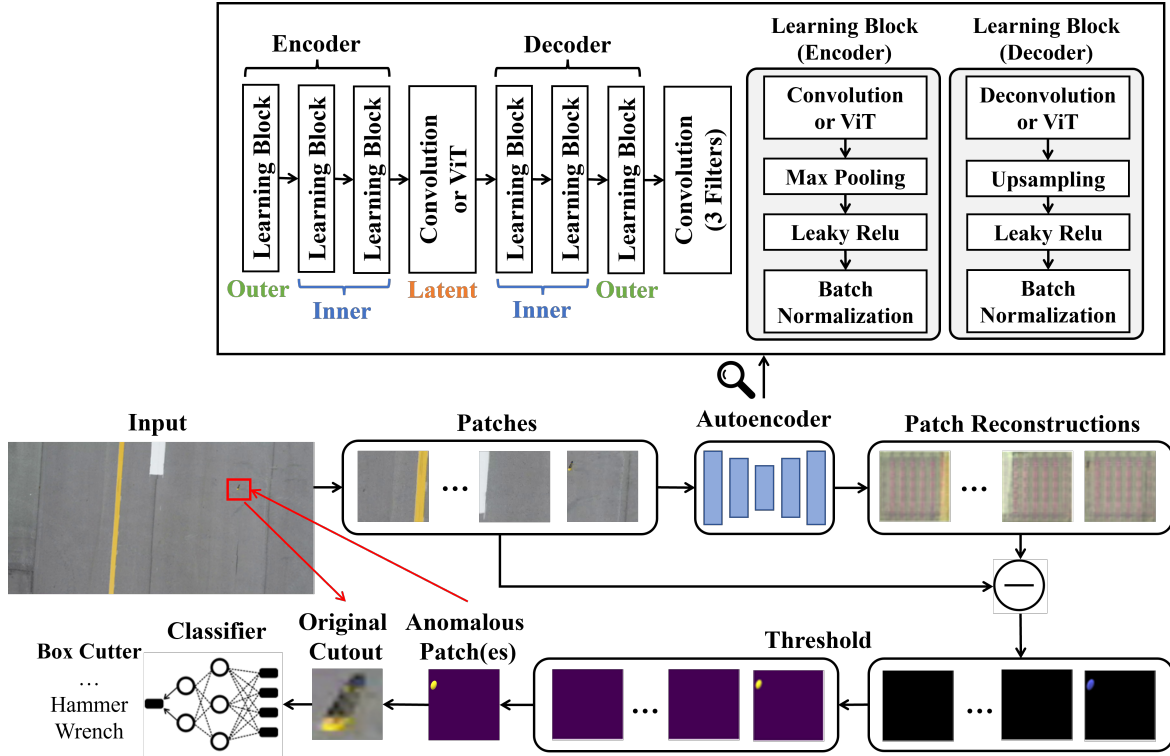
Encoder

Learning Block

Learning Block

Learning Block

Outer

Inner

Convolution or ViT

Latent

Decoder

Learning Block

Learning Block

Learning Block

Inner

Outer

Convolution (3 Filters)

Learning Block (Encoder)

Convolution or ViT

Max Pooling

Leaky Relu

Batch Normalization

Learning Block (Decoder)

Deconvolution or ViT

Upsampling

Leaky Relu

Batch Normalization

Input

Patches

...

Autoencoder

Patch Reconstructions

...

Threshold

...

...

Anomalous Patch(es)

Original Cutout

Classifier

Box Cutter
...
Hammer
Wrench